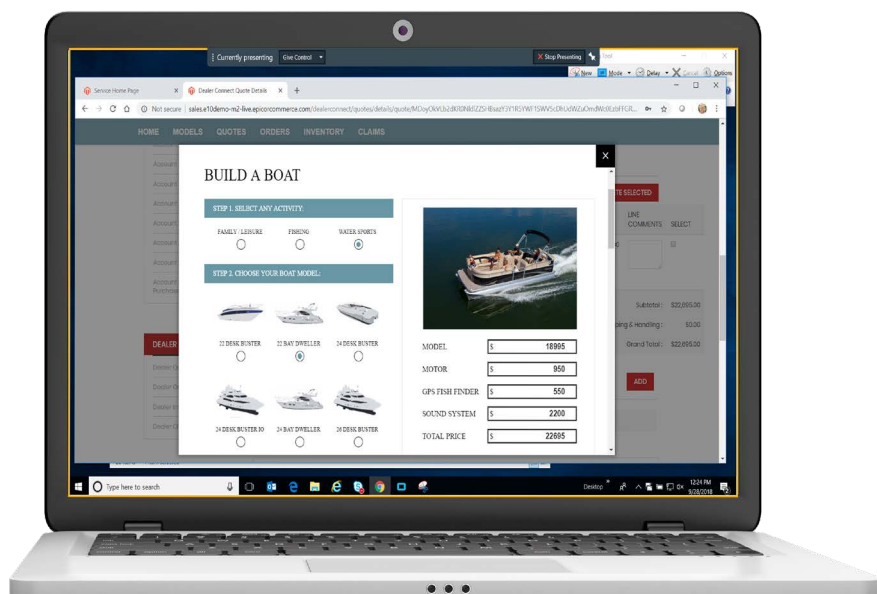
Currently presenting Give Control

Stop Presenting

New Mode Delay Cancel Options

Service Home Page

Dealer Connect Quote Details

Not secure | sales.e10demo-m2-live.epicorcommerce.com/dealerconnect/quotes/details/quote/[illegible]

HOME MODELS QUOTES ORDERS INVENTORY CLAIMS

Account

Account

Account

Account

Account

Account Purchase

DEALER

Dealer

Dealer

Dealer

Dealer

TE SELECTED

LINE COMMENTS SELECT

Subtotal: $22,695.00

ping & Handling: $0.00

Grand Total: $22,695.00

ADD

BUILD A BOAT

STEP 1. SELECT ANY ACTIVITY:

FAMILY / LEISURE

FISHING

WATER SPORTS

STEP 2. CHOOSE YOUR BOAT MODEL:

22 DESK BUSTER

22 BAY DWELLER

24 DESK BUSTER

24 DESK BUSTER IO

24 BAY DWELLER

26 DESK BUSTER

| MODEL | \$ 18995 |
|---|---|
| MOTOR | \$ 950 |
| GPS FISH FINDER | \$ 550 |
| SOUND SYSTEM | \$ 2200 |
| TOTAL PRICE | \$ 22695 |

Type here to search

Desktop

12:24 PM 9/28/2018